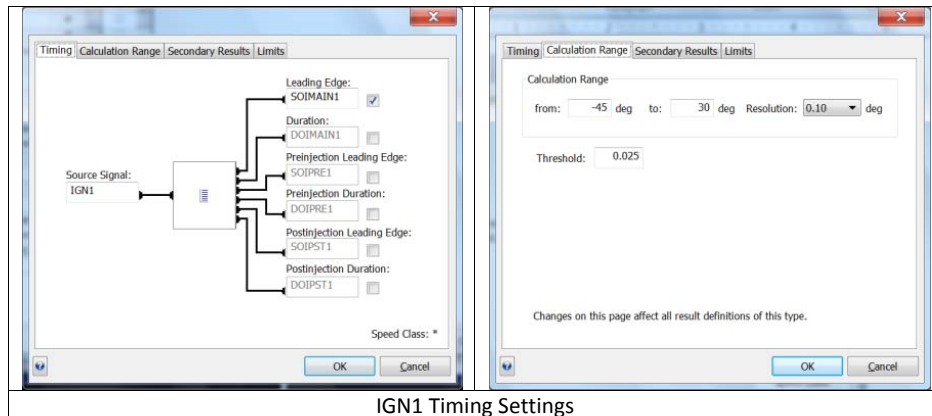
Timing | Calculation Range | Secondary Results | Limits

Leading Edge:
SOIMAIN1

Duration:
DOIMAIN1

Source Signal:
IGN1

Preinjection Leading Edge:
SOIPRE1

Preinjection Duration:
DOIPRE1

Postinjection Leading Edge:
SOIPST1

Postinjection Duration:
DOIPST1

Speed Class: *

OK | Cancel

Timing | Calculation Range | Secondary Results | Limits

Calculation Range

from: -45 deg to: 30 deg Resolution: 0.10 deg

Threshold: 0.025

Changes on this page affect all result definitions of this type.

OK | Cancel

IGN1 Timing Settings